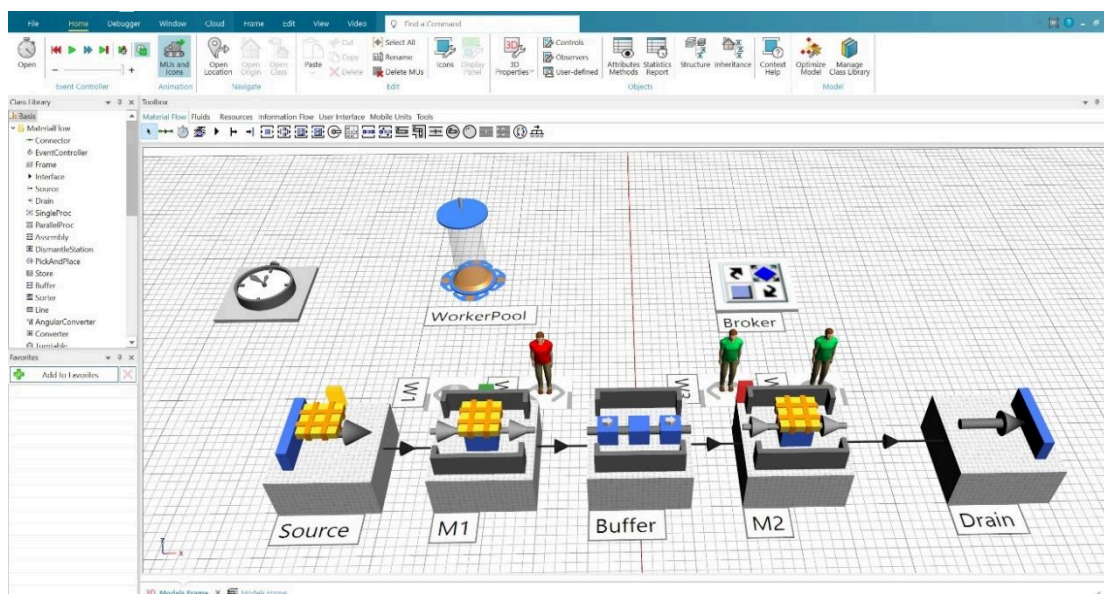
File Home Debugger Window Cloud Frame Edit View Video Find a Command

Open
Event Controller
MUs and Icons
Animation
Open Location Open Origin Open Class
Navigate
Paste Cut Copy Delete Select All Rename Delete MUs
Edit
Icons Display Panel
3D Properties
Controls Observers User-defined
Attributes Methods Statistics Report Structure Inheritance Context Help
Objects
Optimize Model Manage Class Library
Model

Class Library
Basis
MaterialFlow
Connector
EventController
Frame
Interface
Source
Drain
SingleProc
ParallelProc
Assembly
DismantleStation
PickAndPlace
Store
Buffer
Sorter
Line
AngularConverter
Converter
Turntable

Favorites
Add to Favorites

Toolbox
Material Flow Fluids Resources Information Flow User Interface Mobile Units Tools

WorkerPool
Broker
W1
W2
Source
M1
Buffer
M2
Drain

3D .Models.Frame .Models.Frame